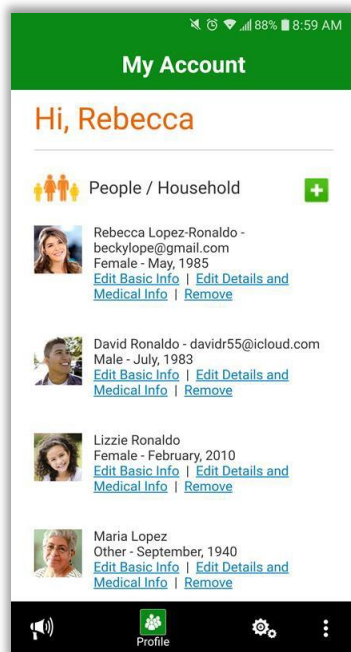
88% 8:59 AM

My Account

Hi, Rebecca

People / Household

Rebecca Lopez-Ronaldo - beckylope@gmail.com
Female - May, 1985
Edit Basic Info | Edit Details and Medical Info | Remove

David Ronaldo - davidr55@icloud.com
Male - July, 1983
Edit Basic Info | Edit Details and Medical Info | Remove

Lizzie Ronaldo
Female - February, 2010
Edit Basic Info | Edit Details and Medical Info | Remove

Maria Lopez
Other - September, 1940
Edit Basic Info | Edit Details and Medical Info | Remove

Profile